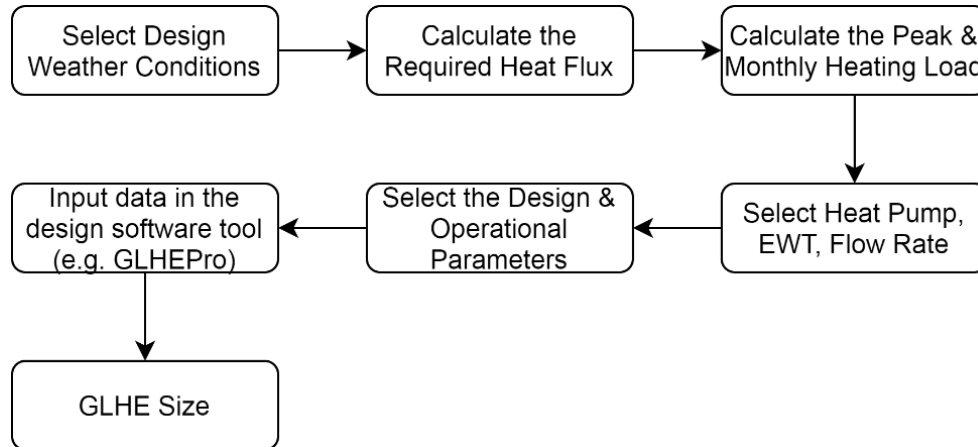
Select Design Weather Conditions

Calculate the Required Heat Flux

Calculate the Peak & Monthly Heating Load

Select Heat Pump, EWT, Flow Rate

Select the Design & Operational Parameters

Input data in the design software tool (e.g. GLHEPro)

GLHE Size